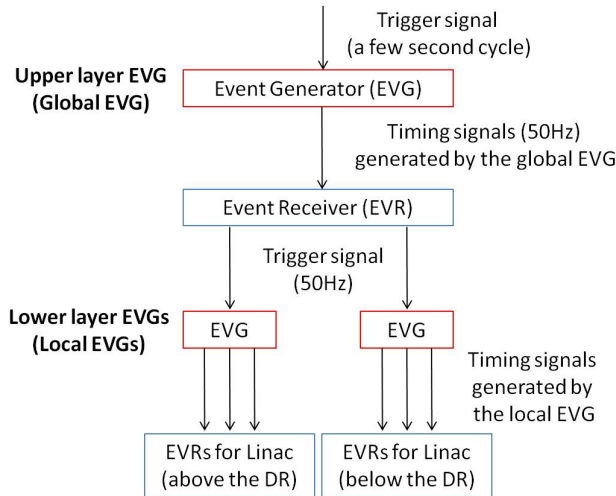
Trigger signal
(a few second cycle)

Upper layer EVG
(Global EVG)

Event Generator (EVG)

Timing signals (50Hz)
generated by the global EVG

Event Receiver (EVR)

Trigger signal
(50Hz)

Lower layer EVGs
(Local EVGs)

EVG

EVG

Timing signals
generated by
the local EVG

EVRs for Linac
(above the DR)

EVRs for Linac
(below the DR)